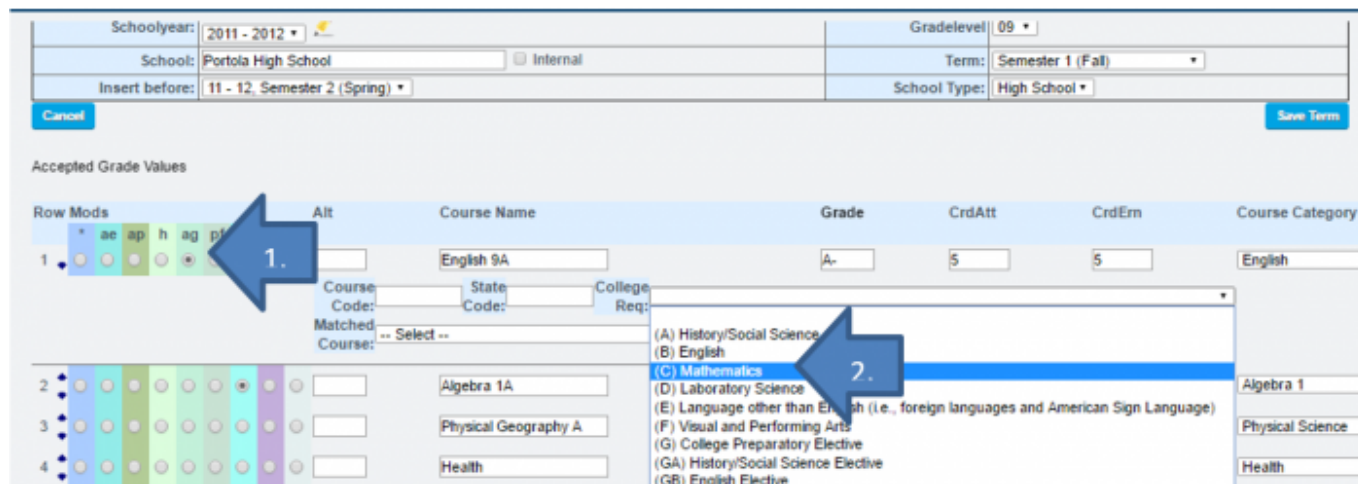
| Schoolyear: | 2011 - 2012 ▾ | Gradelevel | 09 ▾ |
|---|---|---|---|
| School: | Portola High School ☐ Internal | Term: | Semester 1 (Fall) ▾ |
| Insert before: | 11 - 12, Semester 2 (Spring) ▾ | School Type: | High School ▾ |

Cancel

Save Term

Accepted Grade Values

| Row | Mods | Alt | Course Name | Grade | CrdAtt | CrdErn | Course Category |
|---|---|---|---|---|---|---|---|
| | * ae ap h ag pl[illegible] | | | | | | |
| 1 | | | English 9A | A- | 5 | 5 | English |

Course Code: State Code: College Req:

Matched Course: -- Select --

1.

(A) History/Social Science
(B) English
(C) Mathematics
(D) Laboratory Science
(E) Language other than English (i.e., foreign languages and American Sign Language)
(F) Visual and Performing Arts
(G) College Preparatory Elective
(GA) History/Social Science Elective
(GB) English Elective

2.

| Row | Alt | Course Name | Course Category |
|---|---|---|---|
| 2 | | Algebra 1A | Algebra 1 |
| 3 | | Physical Geography A | Physical Science |
| 4 | | Health | Health |